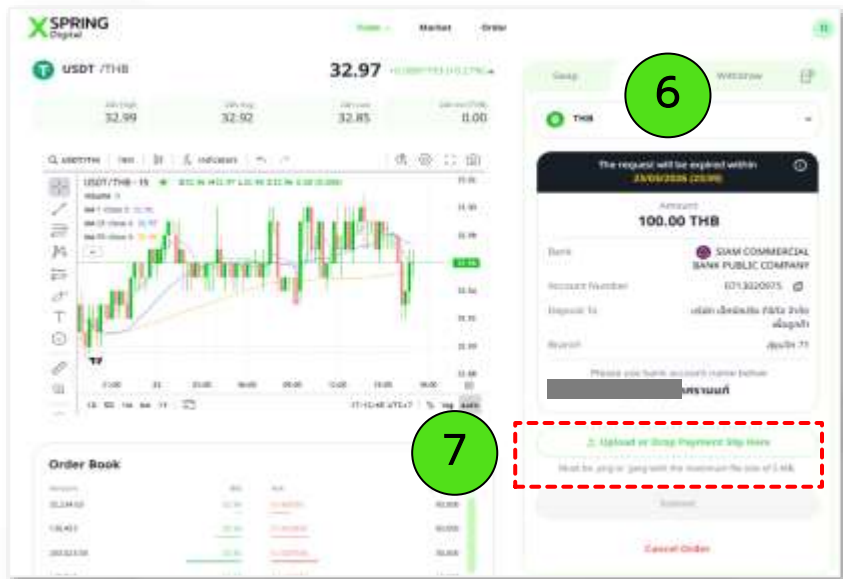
XSPRING Digital

Trade · Market Order

USDT /THB 32.97

24h High 32.99 24h Avg 32.92 24h Low 32.85 24h Vol (THB) 0.00

USDT/THB · 15

Volume

Swap Withdraw

6

THB

The request will be expired within 23/05/2026 (23:59)

Amount
100.00 THB

Bank SIAM COMMERCIAL BANK PUBLIC COMPANY

Account Number

Deposit To

Branch

Please use your bank account's name below

Order Book

7

Upload or Drop Payment Slip Here

Must be .png or .jpeg with the maximum file size of 5 Mb

Submit

Cancel Order